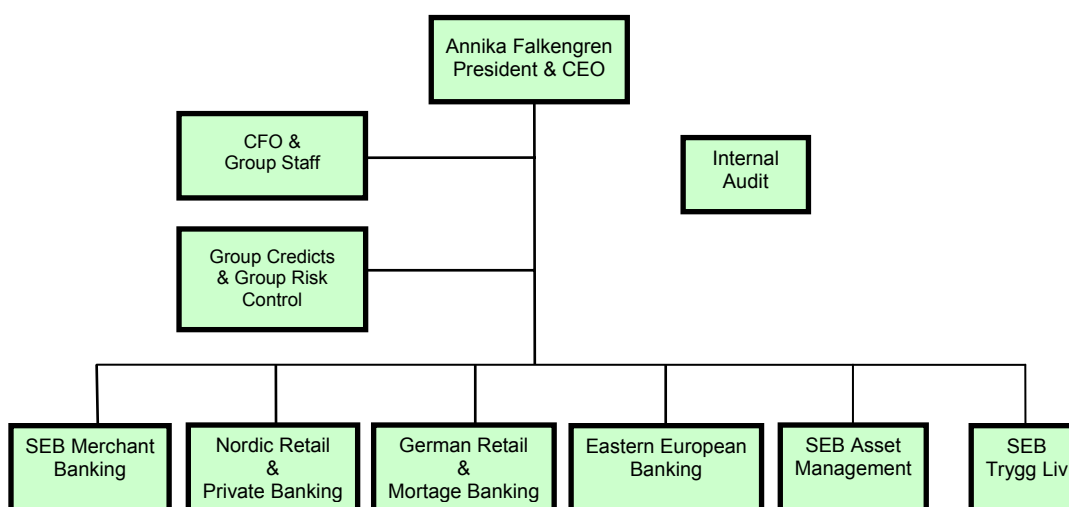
Annika Falkengren
President & CEO

CFO &
Group Staff

Internal
Audit

Group Credicts
& Group Risk
Control

SEB Merchant
Banking

Nordic Retail
&
Private Banking

German Retail
&
Mortage Banking

Eastern European
Banking

SEB Asset
Management

SEB
Trygg Liv